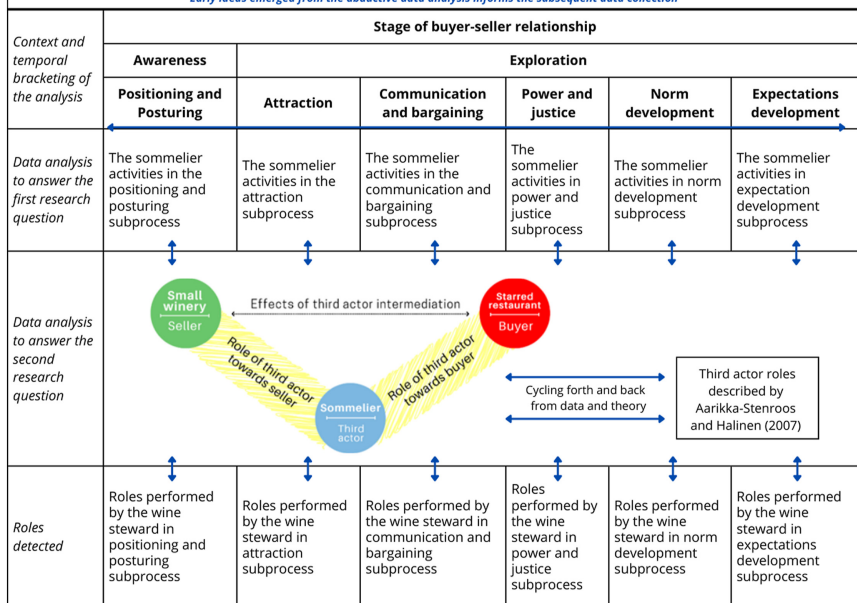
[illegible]

| Context and temporal bracketing of the analysis | Stage of buyer-seller relationship | | | | | |
|---|---|---|---|---|---|---|
| | Awareness | Exploration | | | | |
| | Positioning and Posturing | Attraction | Communication and bargaining | Power and justice | Norm development | Expectations development |
| Data analysis to answer the first research question | The sommelier activities in the positioning and posturing subprocess | The sommelier activities in the attraction subprocess | The sommelier activities in the communication and bargaining subprocess | The sommelier activities in power and justice subprocess | The sommelier activities in norm development subprocess | The sommelier activities in expectation development subprocess |
| Data analysis to answer the second research question | | | | | | |
| Roles detected | Roles performed by the wine steward in positioning and posturing subprocess | Roles performed by the wine steward in attraction subprocess | Roles performed by the wine steward in communication and bargaining subprocess | Roles performed by the wine steward in power and justice subprocess | Roles performed by the wine steward in norm development subprocess | Roles performed by the wine steward in expectations development subprocess |

Small winery
Seller
Effects of third actor intermediation
Starred restaurant
Buyer
Role of third actor towards seller
Role of third actor towards buyer
Sommelier
Third actor
Cycling forth and back from data and theory
Third actor roles described by Aarikka-Stenroos and Halinen (2007)